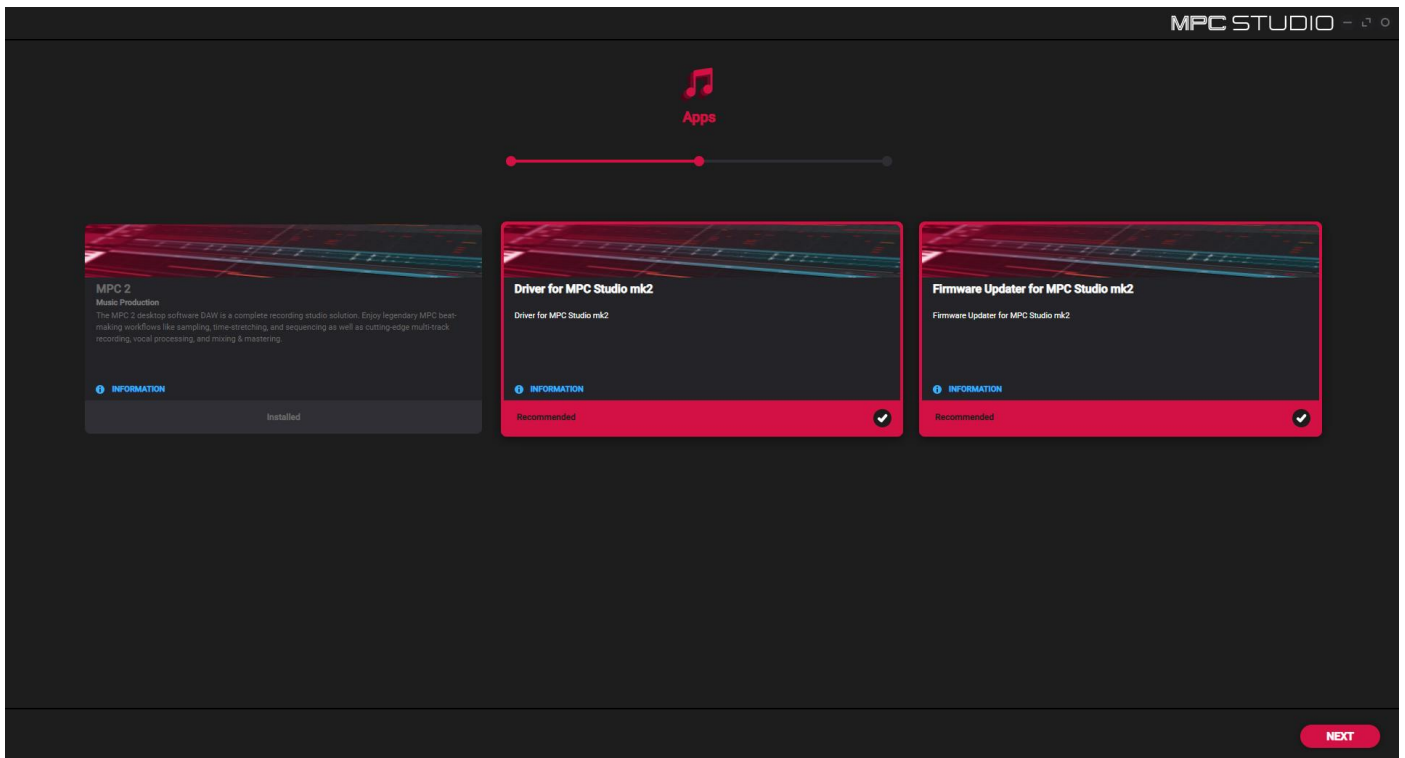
MPC STUDIO

Apps

MPC 2
Music Production
The MPC 2 desktop software DAW is a complete recording studio solution. Enjoy legendary MPC beat-making workflows like sampling, time-stretching, and sequencing as well as cutting-edge multi-track recording, vocal processing, and mixing & mastering.

INFORMATION

Installed

Driver for MPC Studio mk2
Driver for MPC Studio mk2

INFORMATION

Recommended

Firmware Updater for MPC Studio mk2
Firmware Updater for MPC Studio mk2

INFORMATION

Recommended

NEXT